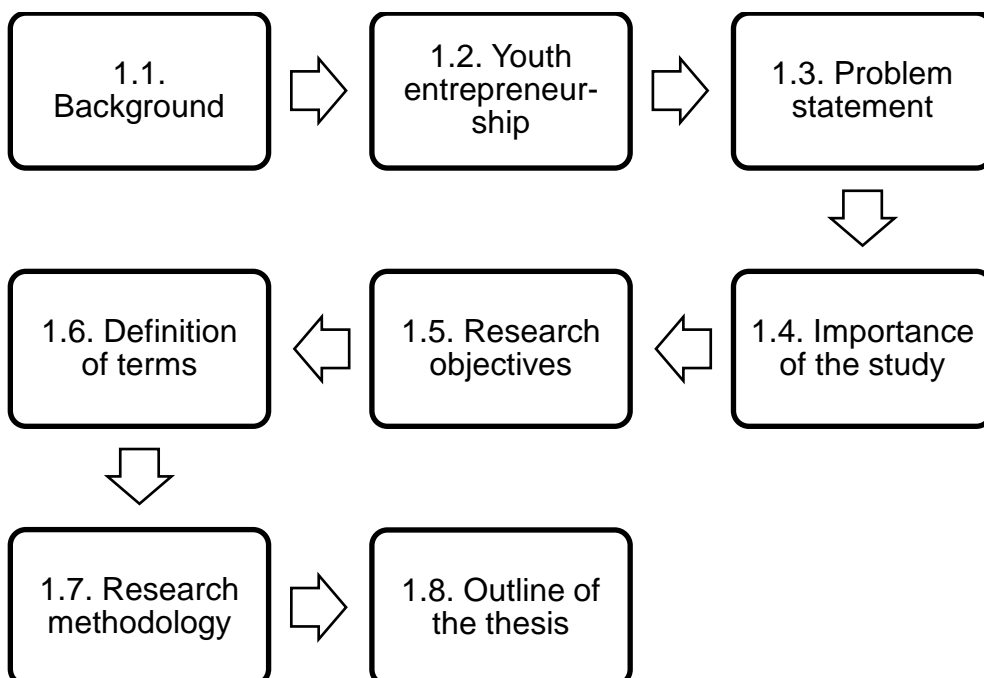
1.1. Background

1.2. Youth entrepreneurship

1.3. Problem statement

1.4. Importance of the study

1.5. Research objectives

1.6. Definition of terms

1.7. Research methodology

1.8. Outline of the thesis